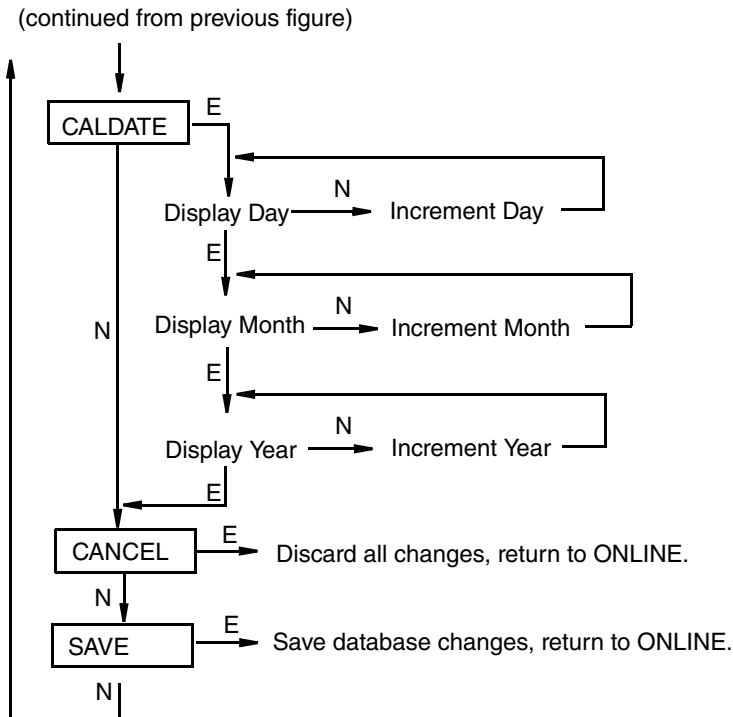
(continued from previous figure)

CALDATE

E

Display Day

N

Increment Day

E

N

Display Month

N

Increment Month

E

Display Year

N

Increment Year

E

CANCEL

E

Discard all changes, return to ONLINE.

N

SAVE

E

Save database changes, return to ONLINE.

N